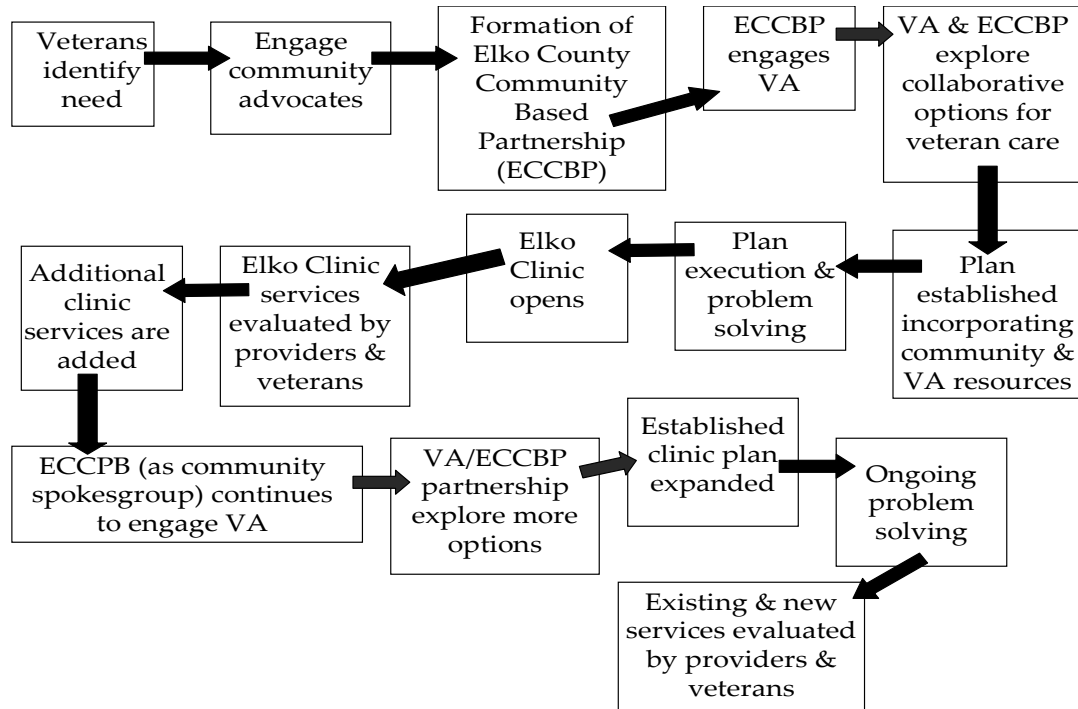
Veterans identify need

Engage community advocates

Formation of Elko County Community Based Partnership (ECCBP)

ECCBP engages VA

VA & ECCBP explore collaborative options for veteran care

Plan established incorporating community & VA resources

Plan execution & problem solving

Elko Clinic opens

Elko Clinic services evaluated by providers & veterans

Additional clinic services are added

ECCPB (as community spokesgroup) continues to engage VA

VA/ECCBP partnership explore more options

Established clinic plan expanded

Ongoing problem solving

Existing & new services evaluated by providers & veterans